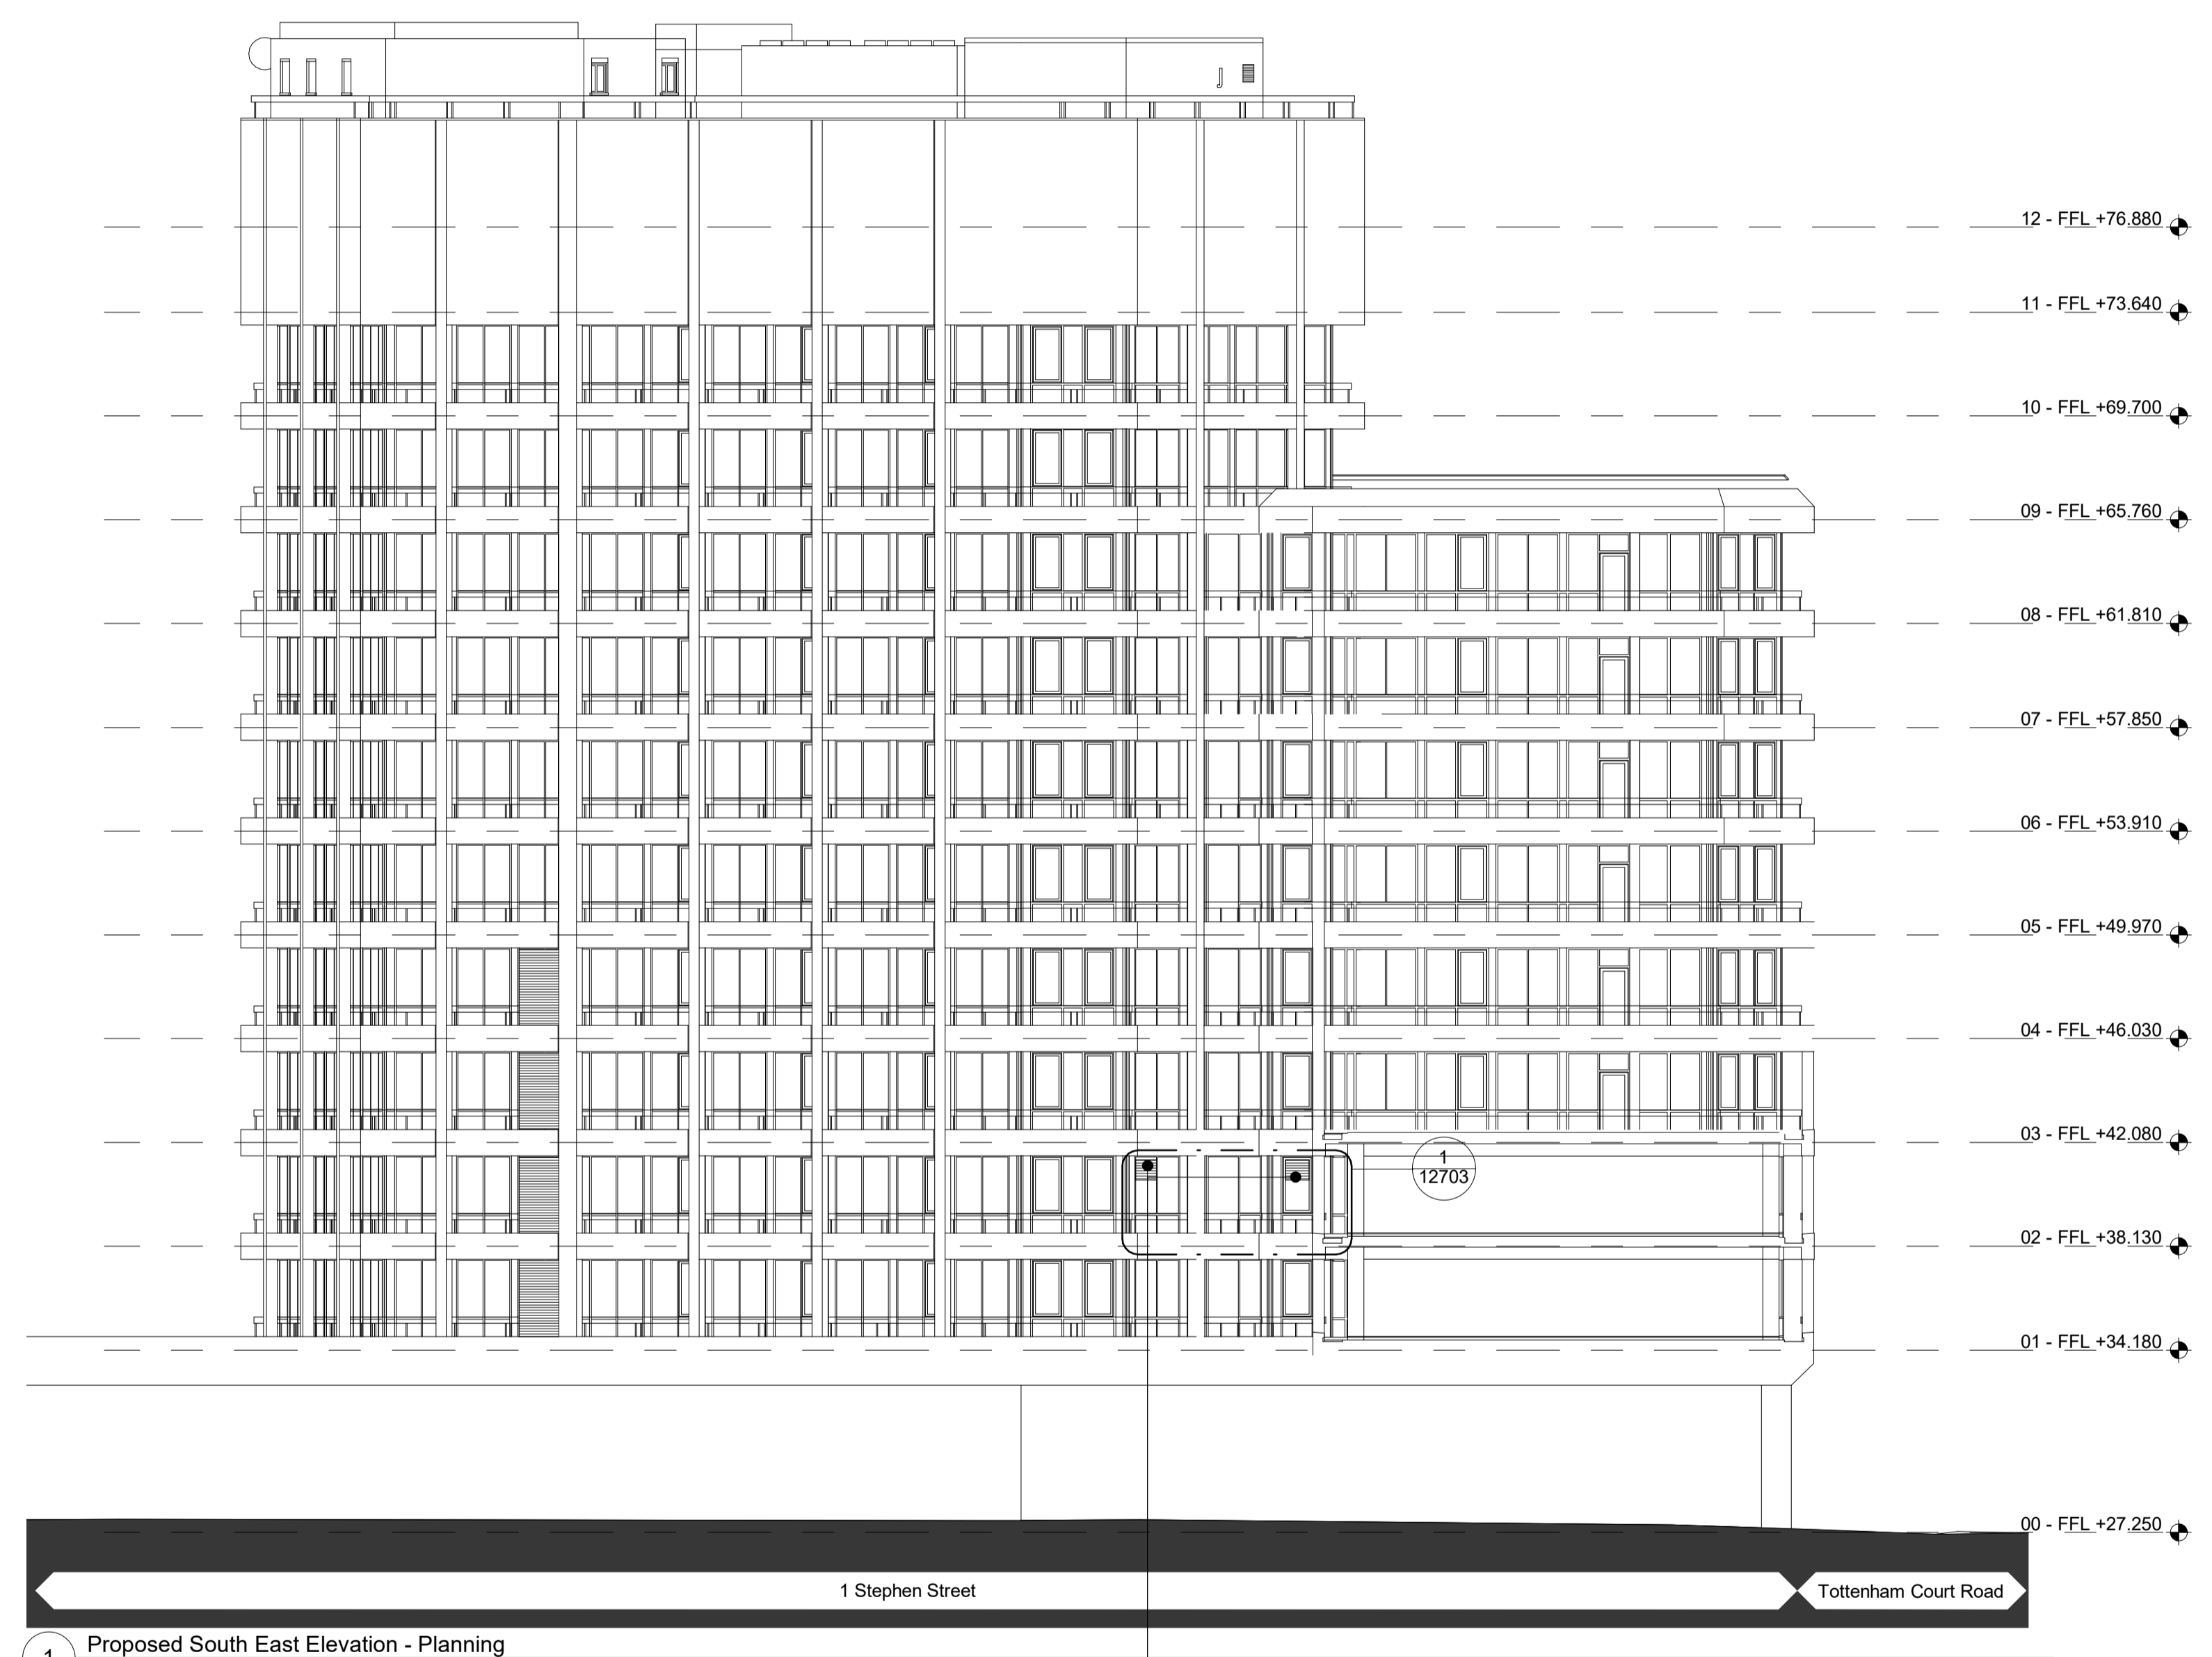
12 - FFL +76.880
11 - FFL +73.640
10 - FFL +69.700
09 - FFL +65.760
08 - FFL +61.810
07 - FFL +57.850
06 - FFL +53.910
05 - FFL +49.970
04 - FFL +46.030
03 - FFL +42.080
1
12703
02 - FFL +38.130
01 - FFL +34.180
00 - FFL +27.250
1 Stephen Street
Tottenham Court Road
1
Proposed South East Elevation - Planning